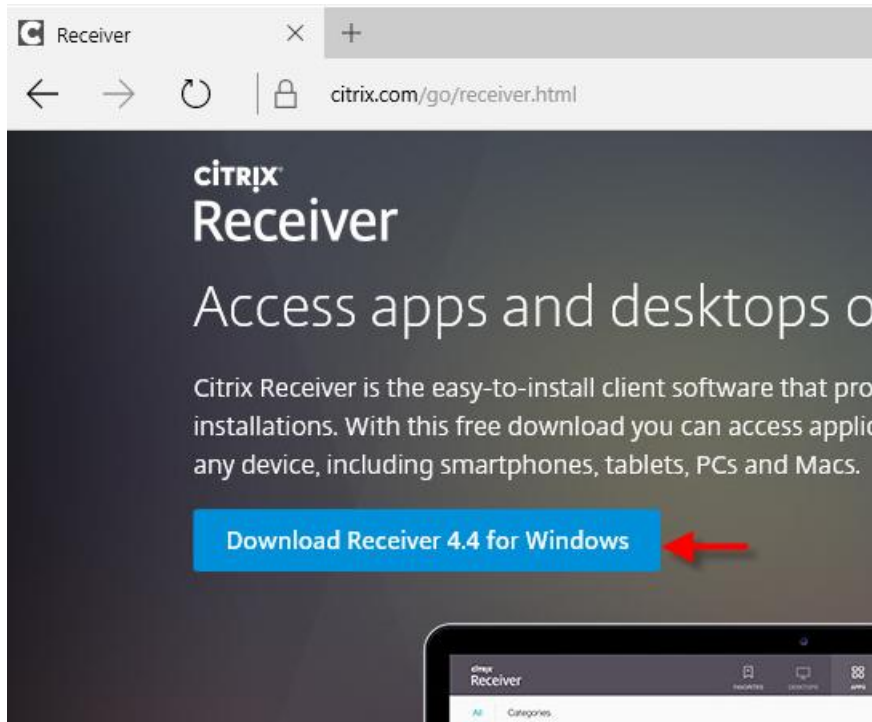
Receiver × +

citrix.com/go/receiver.html

CITRIX
Receiver

Access apps and desktops o

Citrix Receiver is the easy-to-install client software that pro installations. With this free download you can access applic any device, including smartphones, tablets, PCs and Macs.

Download Receiver 4.4 for Windows

citrix
Receiver

FAVORITES DESKTOPS APPS

All Categories